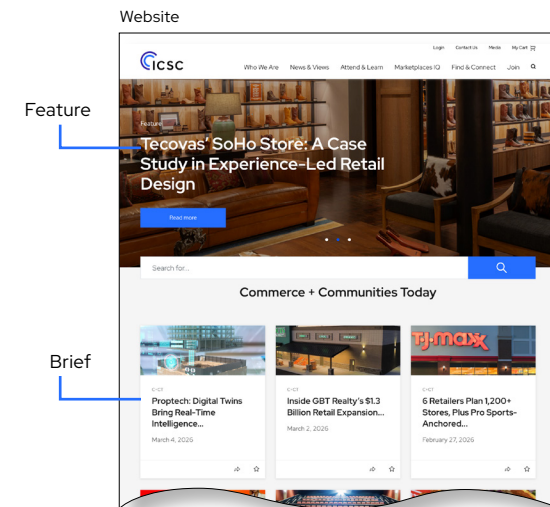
Website

Feature

Brief

Login Contact Us Media My Cart

icsc

Who We Are News & Views Attend & Learn Marketplaces IQ Find & Connect Join

Feature

Tecovas' SoHo Store: A Case Study in Experience-Led Retail Design

Read more

Search for...

Commerce + Communities Today

C+CT

Proptech: Digital Twins Bring Real-Time Intelligence...

March 4, 2026

C+CT

Inside GBT Realty's $1.3 Billion Retail Expansion...

March 2, 2026

TJ·maxx

C+CT

6 Retailers Plan 1,200+ Stores, Plus Pro Sports-Anchored...

February 27, 2026